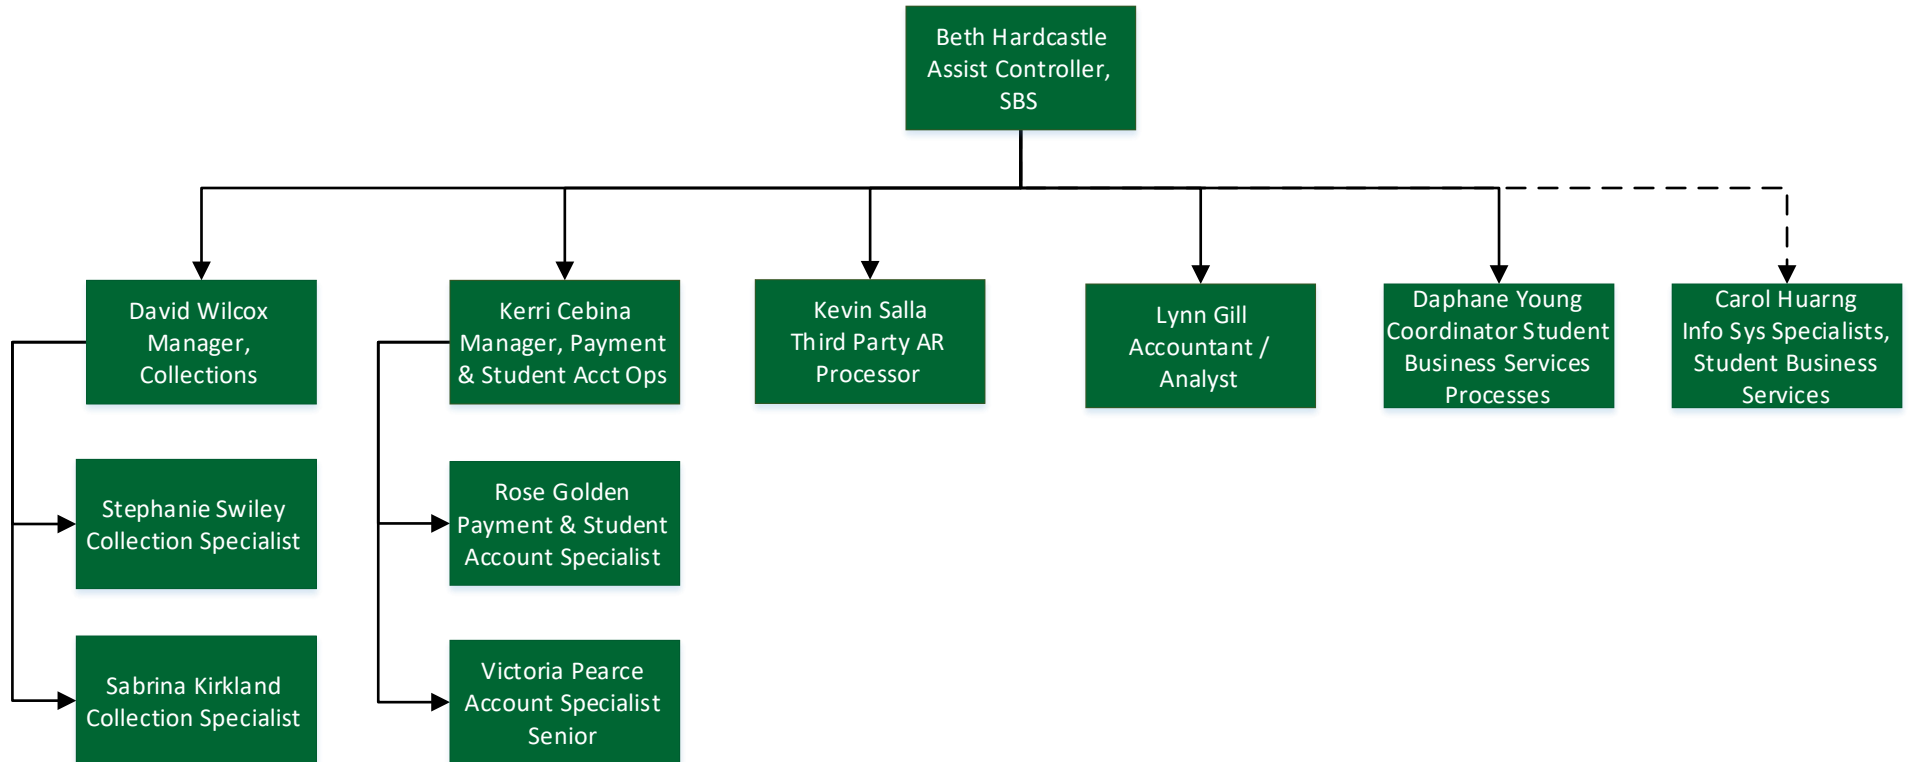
Beth Hardcastle
Assist Controller,
SBS

David Wilcox
Manager,
Collections

Stephanie Swiley
Collection Specialist

Sabrina Kirkland
Collection Specialist

Kerri Cebina
Manager, Payment
& Student Acct Ops

Rose Golden
Payment & Student
Account Specialist

Victoria Pearce
Account Specialist
Senior

Kevin Salla
Third Party AR
Processor

Lynn Gill
Accountant /
Analyst

Daphane Young
Coordinator Student
Business Services
Processes

Carol Huarng
Info Sys Specialists,
Student Business
Services